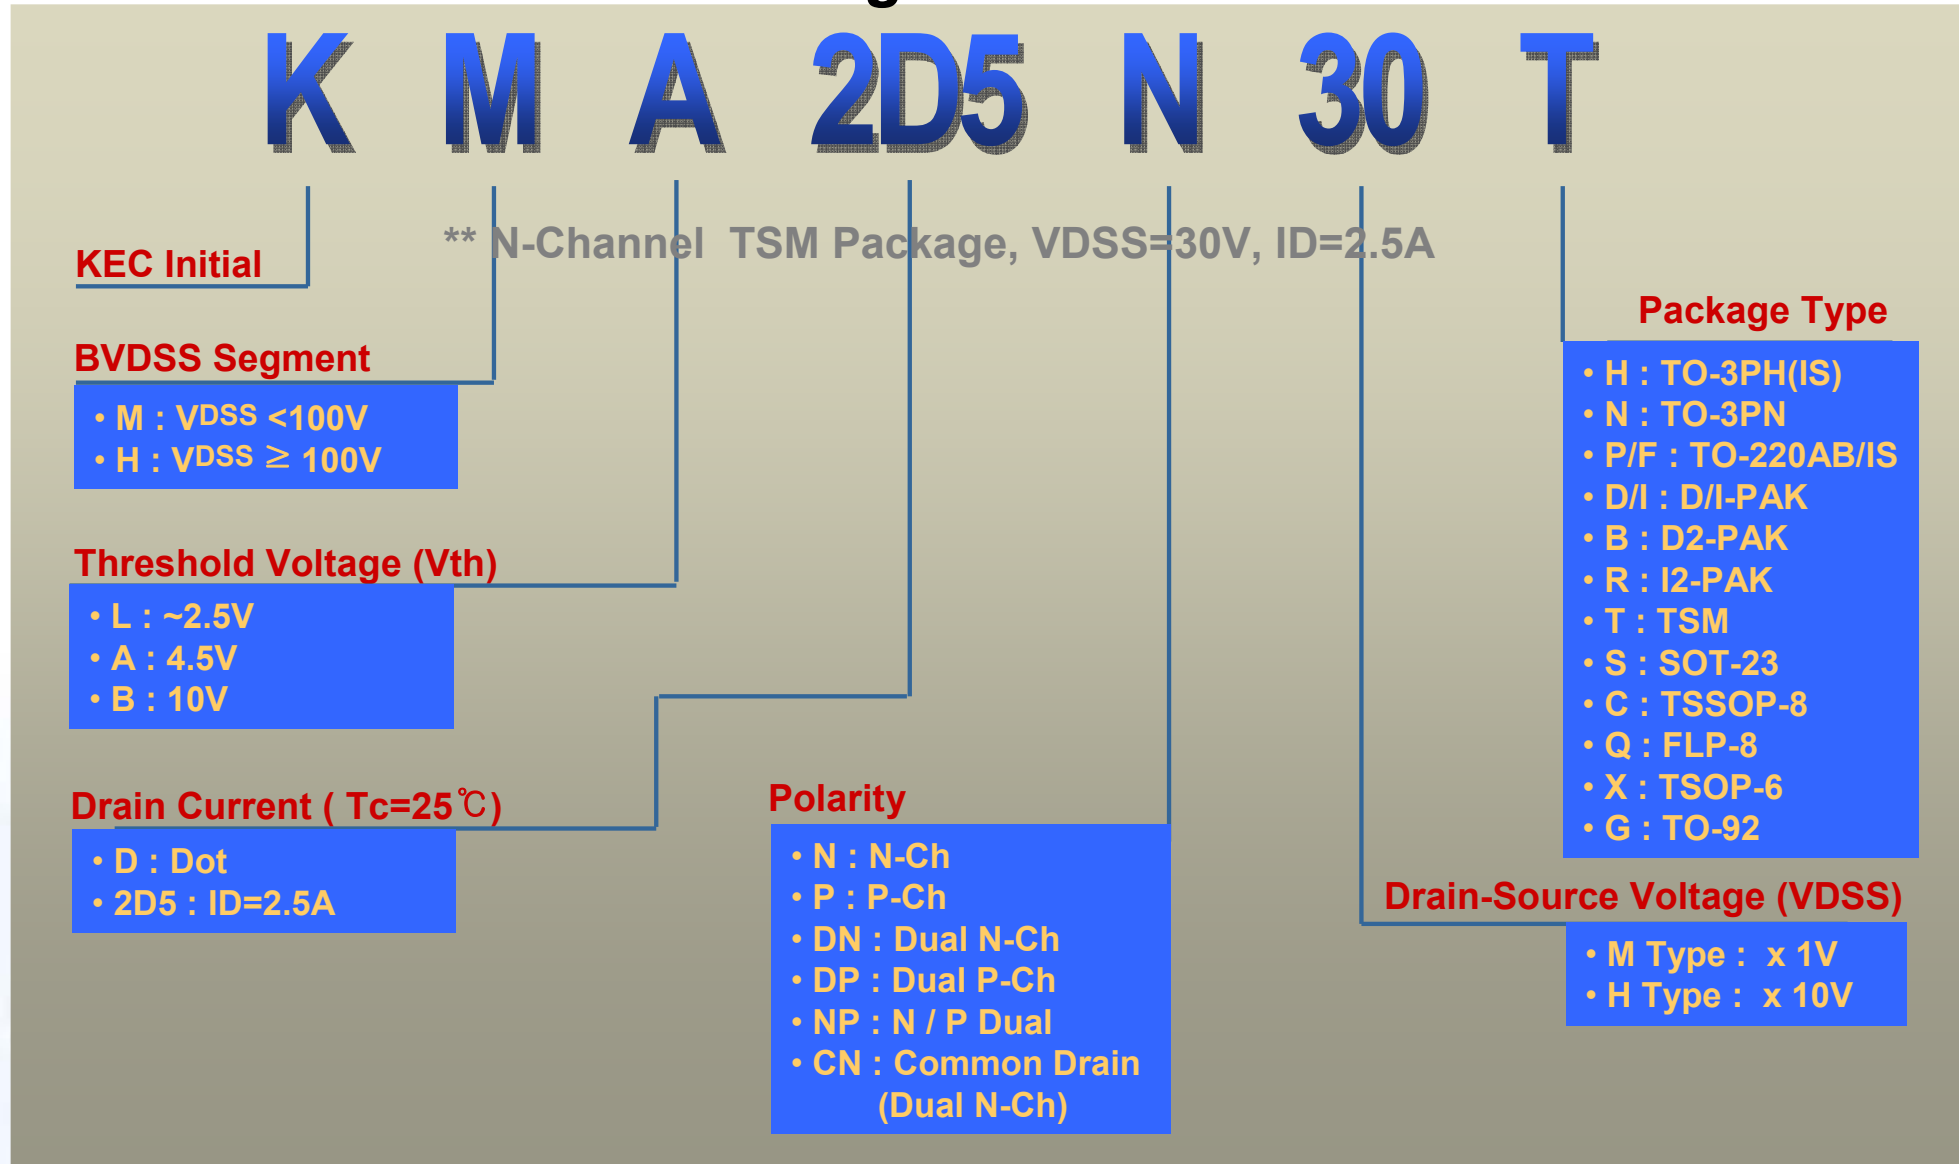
K M A 2D5 N 30 T

** N-Channel TSM Package, VDSS=30V, ID=2.5A

KEC Initial

BVDSS Segment

• M : VDSS <100V
• H : VDSS ≥ 100V

Threshold Voltage (Vth)

• L : ~2.5V
• A : 4.5V
• B : 10V

Drain Current ( Tc=25℃)

• D : Dot
• 2D5 : ID=2.5A

Polarity

• N : N-Ch
• P : P-Ch
• DN : Dual N-Ch
• DP : Dual P-Ch
• NP : N / P Dual
• CN : Common Drain (Dual N-Ch)

Package Type

• H : TO-3PH(IS)
• N : TO-3PN
• P/F : TO-220AB/IS
• D/I : D/I-PAK
• B : D2-PAK
• R : I2-PAK
• T : TSM
• S : SOT-23
• C : TSSOP-8
• Q : FLP-8
• X : TSOP-6
• G : TO-92

Drain-Source Voltage (VDSS)

• M Type : x 1V
• H Type : x 10V